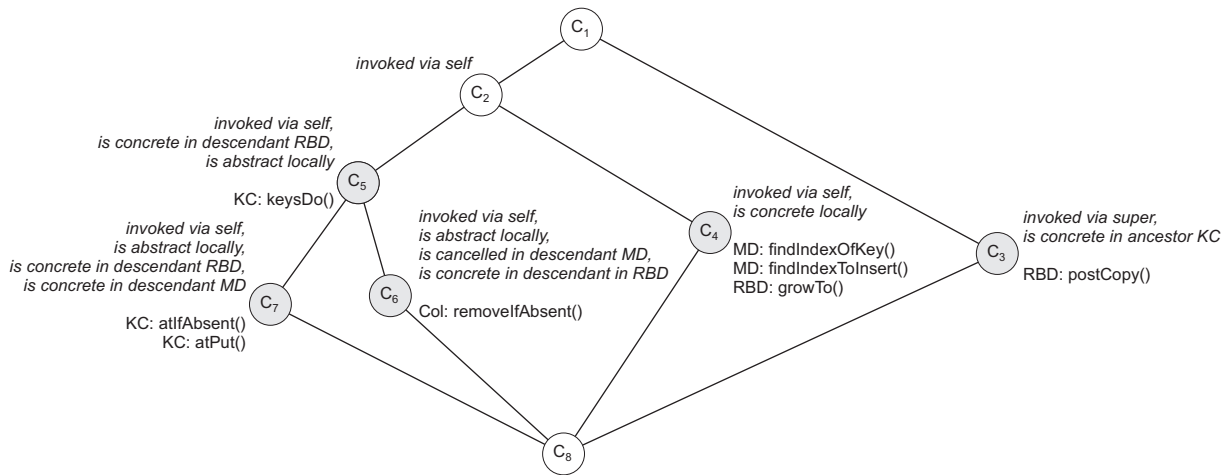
$C_1$

invoked via self

$C_2$

invoked via self, is concrete in descendant RBD, is abstract locally

$C_5$

KC: keysDo()

invoked via self, is concrete locally

$C_4$

MD: findIndexOfKey()
MD: findIndexToInsert()
RBD: growTo()

invoked via super, is concrete in ancestor KC

$C_3$

RBD: postCopy()

invoked via self, is abstract locally, is concrete in descendant RBD, is concrete in descendant MD

$C_7$

KC: atIfAbsent()
KC: atPut()

invoked via self, is abstract locally, is cancelled in descendant MD, is concrete in descendant in RBD

$C_6$

Col: removeIfAbsent()

$C_8$